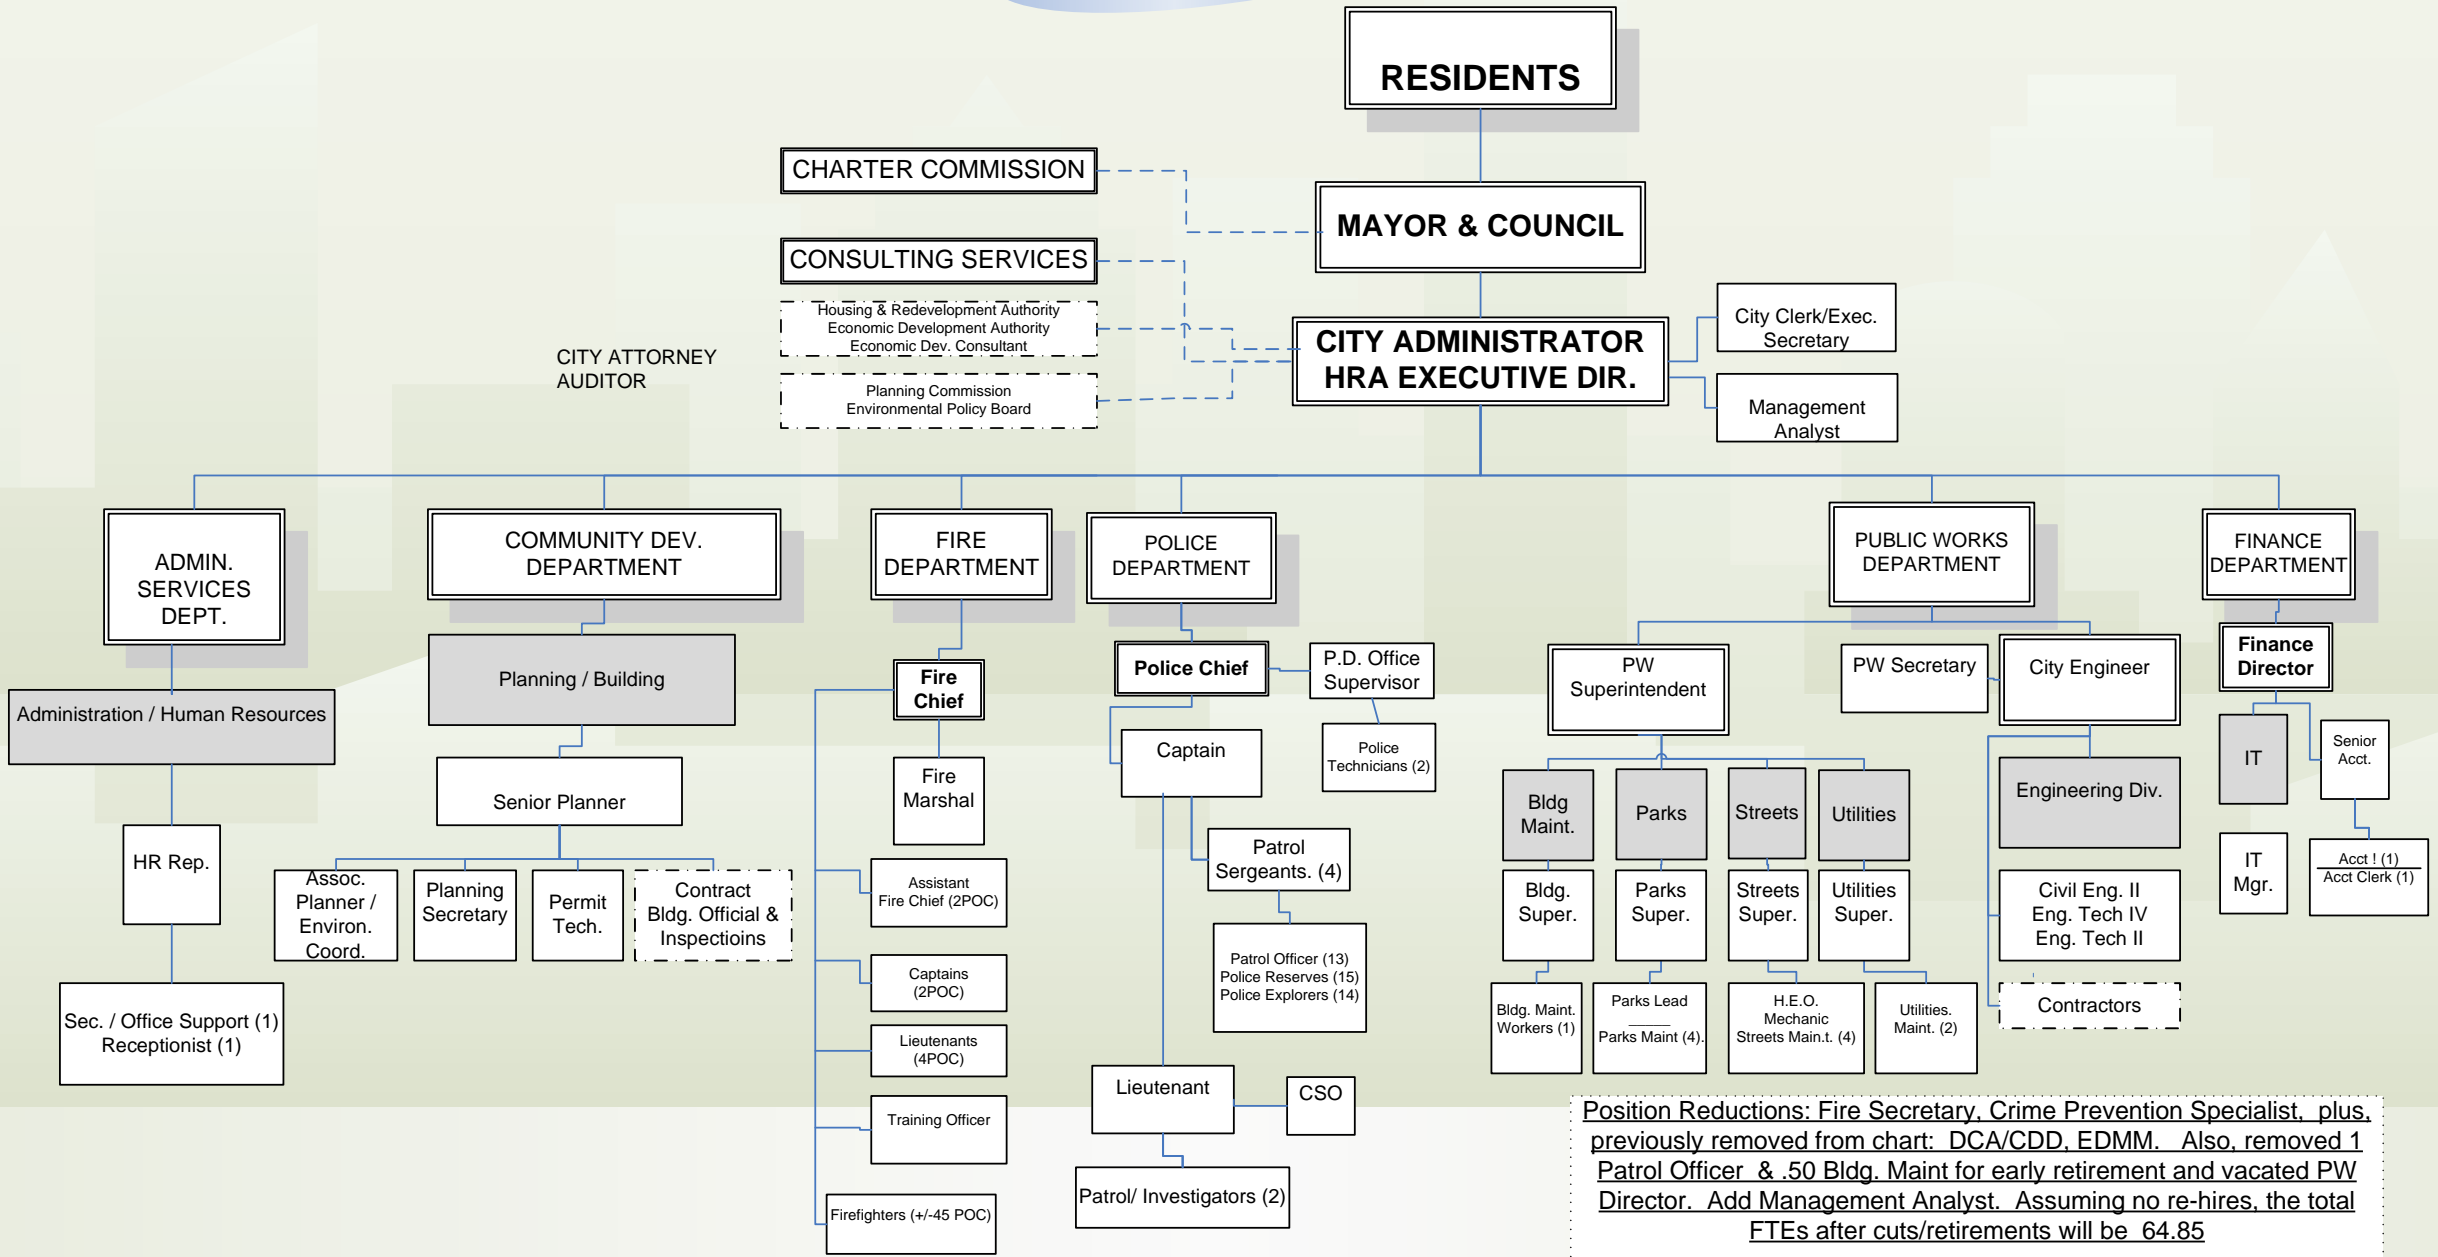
RESIDENTS

CHARTER COMMISSION

MAYOR & COUNCIL

CONSULTING SERVICES

Housing & Redevelopment Authority
Economic Development Authority
Economic Dev. Consultant

CITY ATTORNEY
AUDITOR

Planning Commission
Environmental Policy Board

CITY ADMINISTRATOR
HRA EXECUTIVE DIR.

City Clerk/Exec. Secretary

Management Analyst

ADMIN. SERVICES DEPT.

Administration / Human Resources

HR Rep.

Sec. / Office Support (1)
Receptionist (1)

COMMUNITY DEV. DEPARTMENT

Planning / Building

Senior Planner

Assoc. Planner / Environ. Coord.

Planning Secretary

Permit Tech.

Contract Bldg. Official & Inspectioins

FIRE DEPARTMENT

Fire Chief

Fire Marshal

Assistant Fire Chief (2POC)

Captains (2POC)

Lieutenants (4POC)

Training Officer

Firefighters (+/-45 POC)

POLICE DEPARTMENT

Police Chief

P.D. Office Supervisor

Police Technicians (2)

Captain

Patrol Sergeants. (4)

Patrol Officer (13)
Police Reserves (15)
Police Explorers (14)

Lieutenant

CSO

Patrol/ Investigators (2)

PUBLIC WORKS DEPARTMENT

PW Superintendent

PW Secretary

City Engineer

Bldg Maint.

Parks

Streets

Utilities

Bldg. Super.

Parks Super.

Streets Super.

Utilities Super.

Bldg. Maint. Workers (1)

Parks Lead
Parks Maint (4).

H.E.O. Mechanic
Streets Main.t. (4)

Utilities. Maint. (2)

Engineering Div.

Civil Eng. II
Eng. Tech IV
Eng. Tech II

Contractors

FINANCE DEPARTMENT

Finance Director

IT

Senior Acct.

IT Mgr.

Acct ! (1)
Acct Clerk (1)

Position Reductions: Fire Secretary, Crime Prevention Specialist, plus, previously removed from chart: DCA/CDD, EDMM. Also, removed 1 Patrol Officer & .50 Bldg. Maint for early retirement and vacated PW Director. Add Management Analyst. Assuming no re-hires, the total FTEs after cuts/retirements will be 64.85